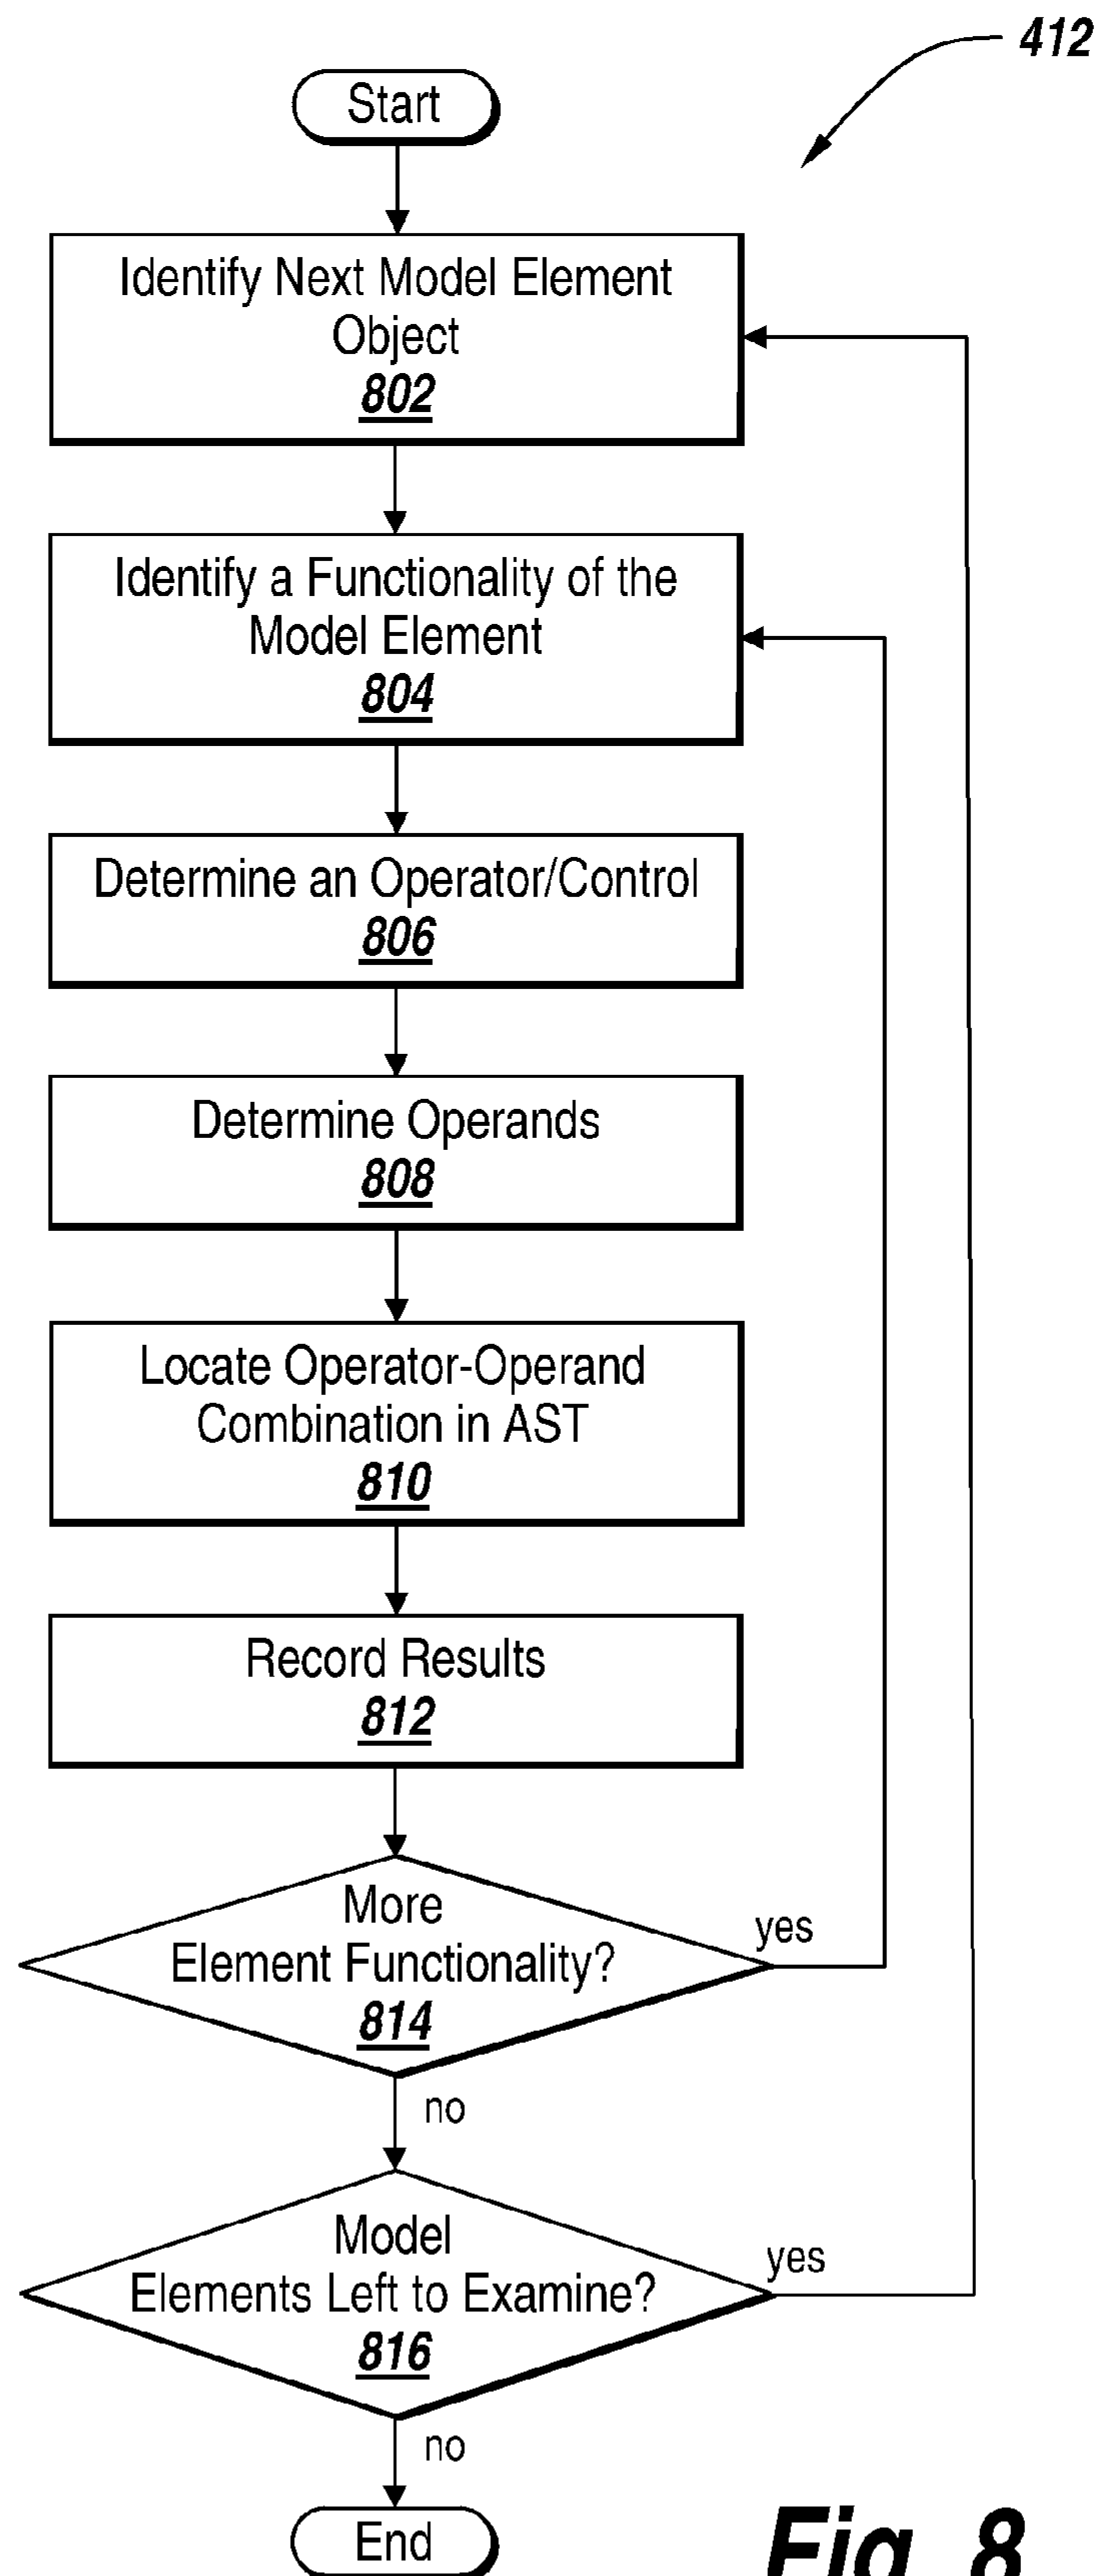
412

Start

Identify Next Model Element Object
802

Identify a Functionality of the Model Element
804

Determine an Operator/Control
806

Determine Operands
808

Locate Operator-Operand Combination in AST
810

Record Results
812

More Element Functionality?
814

yes

no

Model Elements Left to Examine?
816

yes

no

End

Fig. 8